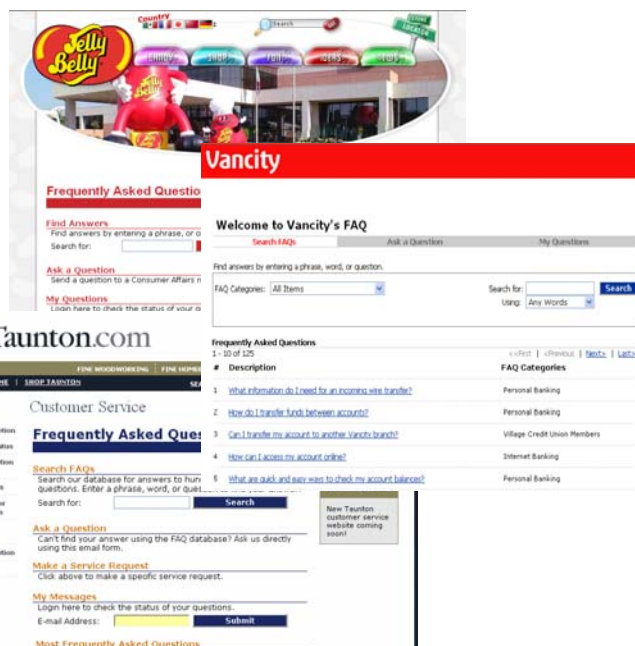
Country

Search

Jelly Belly

Frequently Asked Questio

Find Answers
Find answers by entering a phrase, or o
Search for:

Ask a Question
Send a question to a Consumer Affairs r

My Questions
Login here to check the status of your q

Vancity

Welcome to Vancity's FAQ

Search FAQs | Ask a Question | My Questions

Find answers by entering a phrase, word, or question.

FAQ Categories: All Items

Search for:
Using: Any Words
Search

Frequently Asked Questions
1 - 10 of 125

<<First | <Previous | Next> | Last>

| # | Description | FAQ Categories |
|---|---|---|
| 1 | What information do I need for an incoming wire transfer? | Personal Banking |
| 2 | How do I transfer funds between accounts? | Personal Banking |
| 3 | Can I transfer my account to another Vancity branch? | Village Credit Union Members |
| 4 | How can I access my account online? | Internet Banking |
| 5 | What are quick and easy ways to check my account balances? | Personal Banking |

Taunton.com

FINE WOODWORKING | FINE HOME

HOME | SHOP TAUNTON

Customer Service

Frequently Asked Ques

Search FAQs
Search our database for answers to hun questions. Enter a phrase, word, or ques
Search for:
Search

New Taunton customer service website coming soon!

Ask a Question
Can't find your answer using the FAQ database? Ask us directly using this email form.

Make a Service Request
Click above to make a specific service request.

My Messages
Login here to check the status of your questions.
E-mail Address:
Submit

Most Frequently Asked Questions